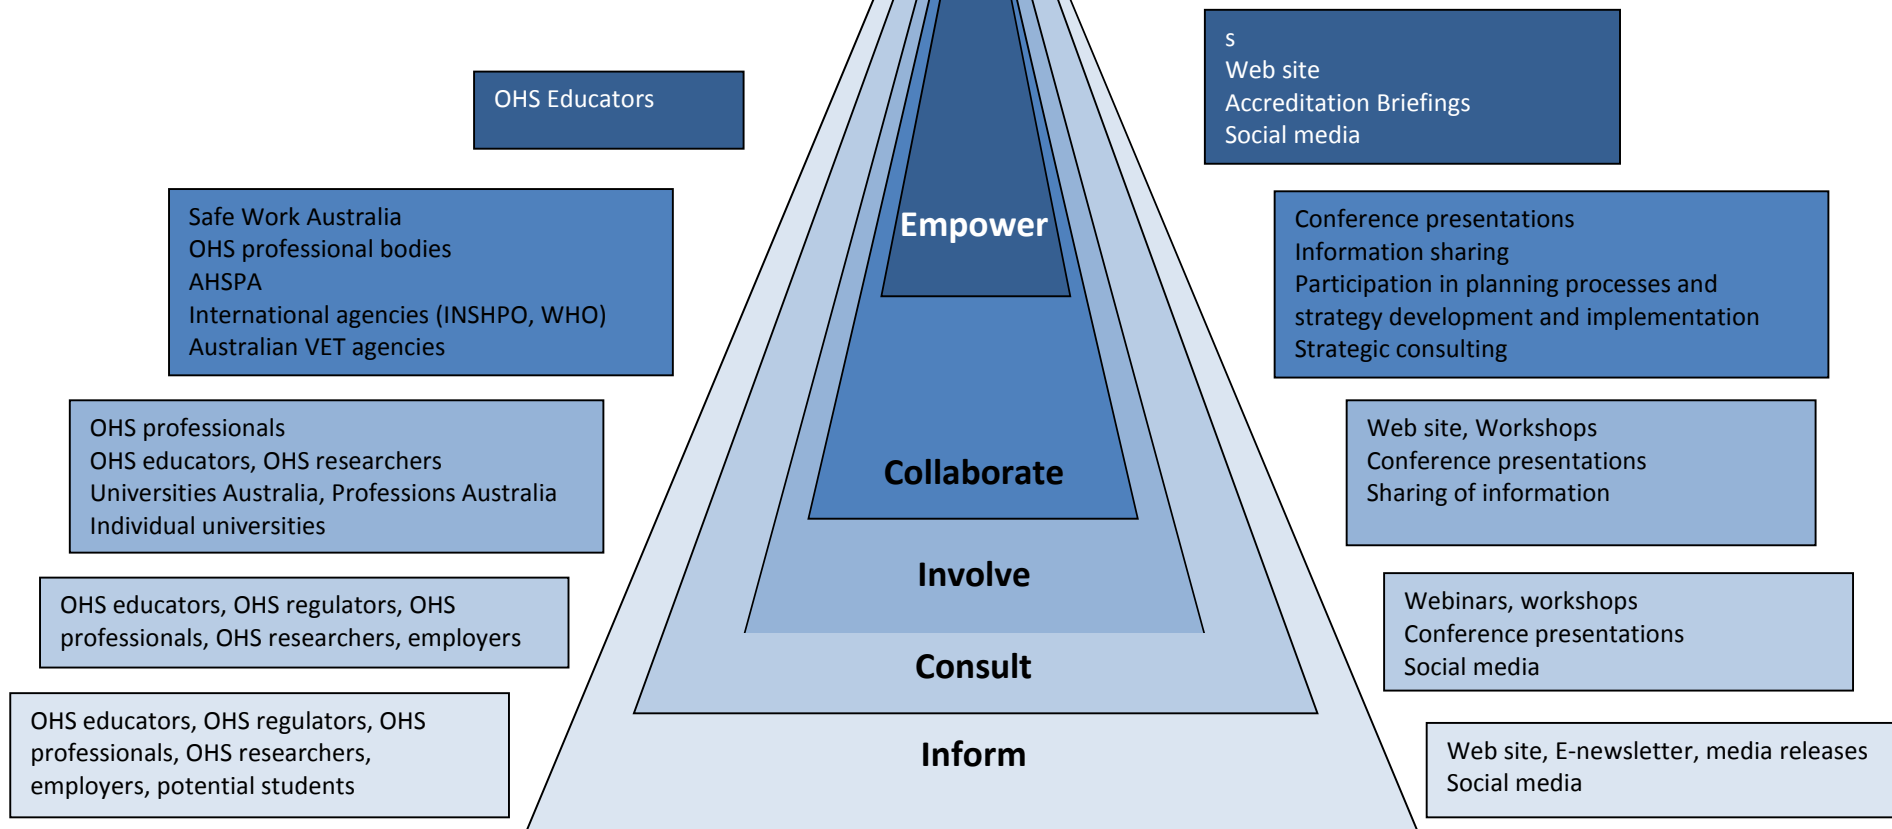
OHS Educators

s
Web site
Accreditation Briefings
Social media

Safe Work Australia
OHS professional bodies
AHSPA
International agencies (INSHPO, WHO)
Australian VET agencies

Empower

Conference presentations
Information sharing
Participation in planning processes and strategy development and implementation
Strategic consulting

OHS professionals
OHS educators, OHS researchers
Universities Australia, Professions Australia
Individual universities

Collaborate

Web site, Workshops
Conference presentations
Sharing of information

OHS educators, OHS regulators, OHS professionals, OHS researchers, employers

Involve

Webinars, workshops
Conference presentations
Social media

Consult

OHS educators, OHS regulators, OHS professionals, OHS researchers, employers, potential students

Inform

Web site, E-newsletter, media releases
Social media